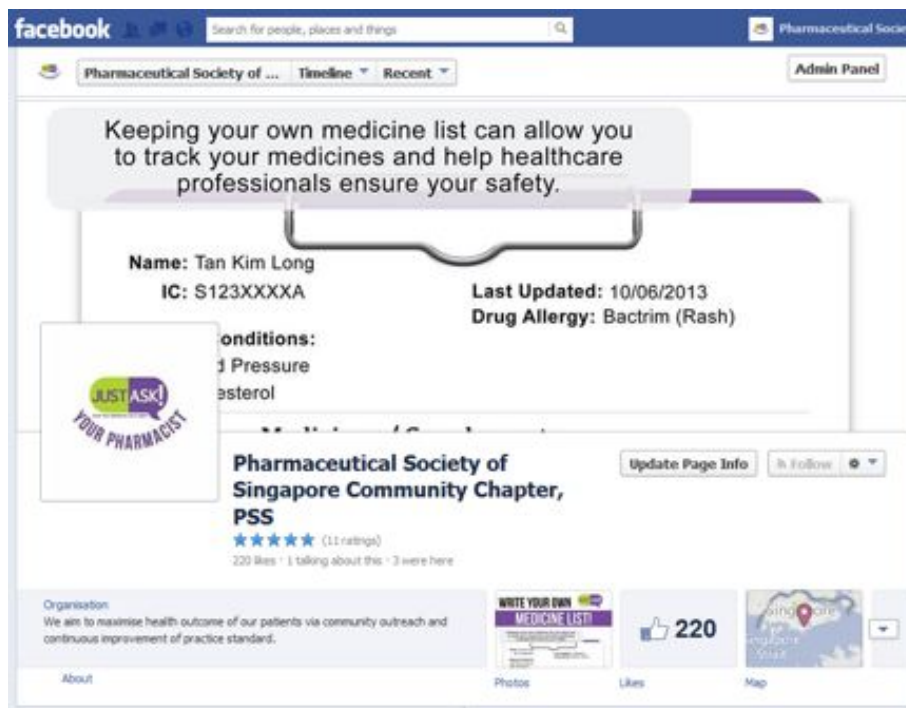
facebook Search for people, places and things Pharmaceutical Socie

Pharmaceutical Society of ... Timeline Recent Admin Panel

Keeping your own medicine list can allow you to track your medicines and help healthcare professionals ensure your safety.

Name: Tan Kim Long
IC: S123XXXXA
Last Updated: 10/06/2013
Drug Allergy: Bactrim (Rash)
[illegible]onditions:
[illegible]d Pressure
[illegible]esterol

JUST ASK! YOUR PHARMACIST

Pharmaceutical Society of Singapore Community Chapter, PSS
★★★★★ (11 ratings)
220 likes · 1 talking about this · 3 were here

Update Page Info Follow

Organisation
We aim to maximise health outcome of our patients via community outreach and continuous improvement of practice standard.

About

WRITE YOUR OWN MEDICINE LIST!

Photos

220

Likes

Singapore

Map